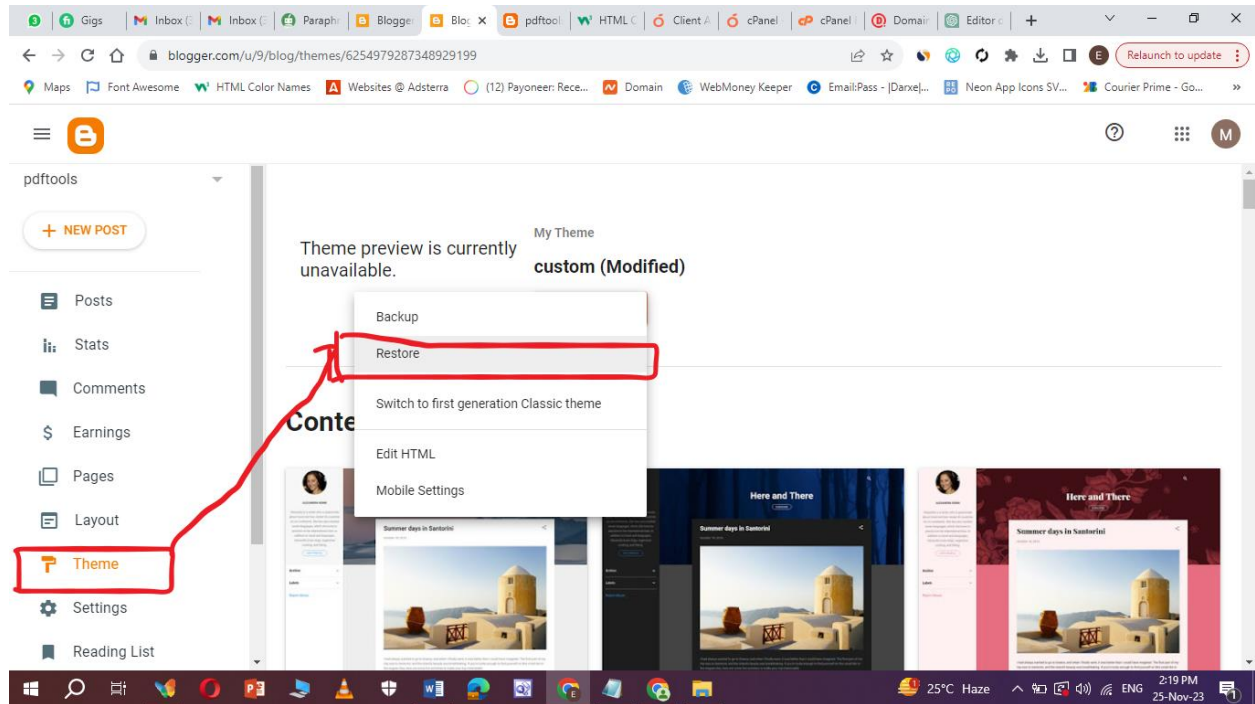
Gigs | Inbox | Inbox | Paraphr | Blogger | Blog | pdftool | HTML C | Client A | cPanel | cPanel | Domain | Editor

blogger.com/u/9/blog/themes/6254979287348929199

Relaunch to update

Maps | Font Awesome | HTML Color Names | Websites @ Adsterra | (12) Payoneer: Rece... | Domain | WebMoney Keeper | Email:Pass - |Darxe|... | Neon App Icons SV... | Courier Prime - Go...

pdftools

+ NEW POST

Posts

Stats

Comments

Earnings

Pages

Layout

Theme

Settings

Reading List

Theme preview is currently unavailable.

My Theme

custom (Modified)

Backup

Restore

Switch to first generation Classic theme

Edit HTML

Mobile Settings

Conte

Here and There

Summer days in Santorini

Here and There

Summer days in Santorini

Here and There

Summer days in Santorini

25°C Haze

ENG

2:19 PM
25-Nov-23